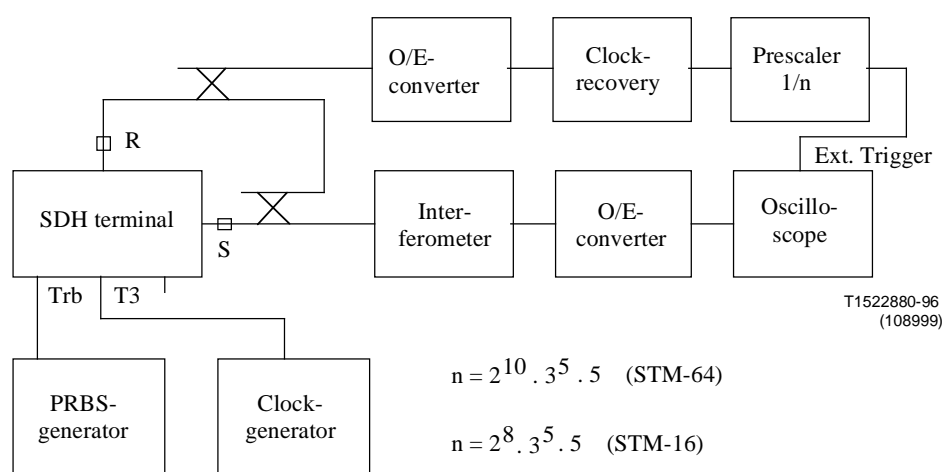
O/E-converter

Clock-recovery

Prescaler 1/n

R

Ext. Trigger

SDH terminal

S

Inter-ferometer

O/E-converter

Oscillo-scope

Trb

T3

T1522880-96 (108999)

PRBS-generator

Clock-generator

$n = 2^{10} . 3^{5} . 5$ (STM-64)

$n = 2^{8} . 3^{5} . 5$ (STM-16)